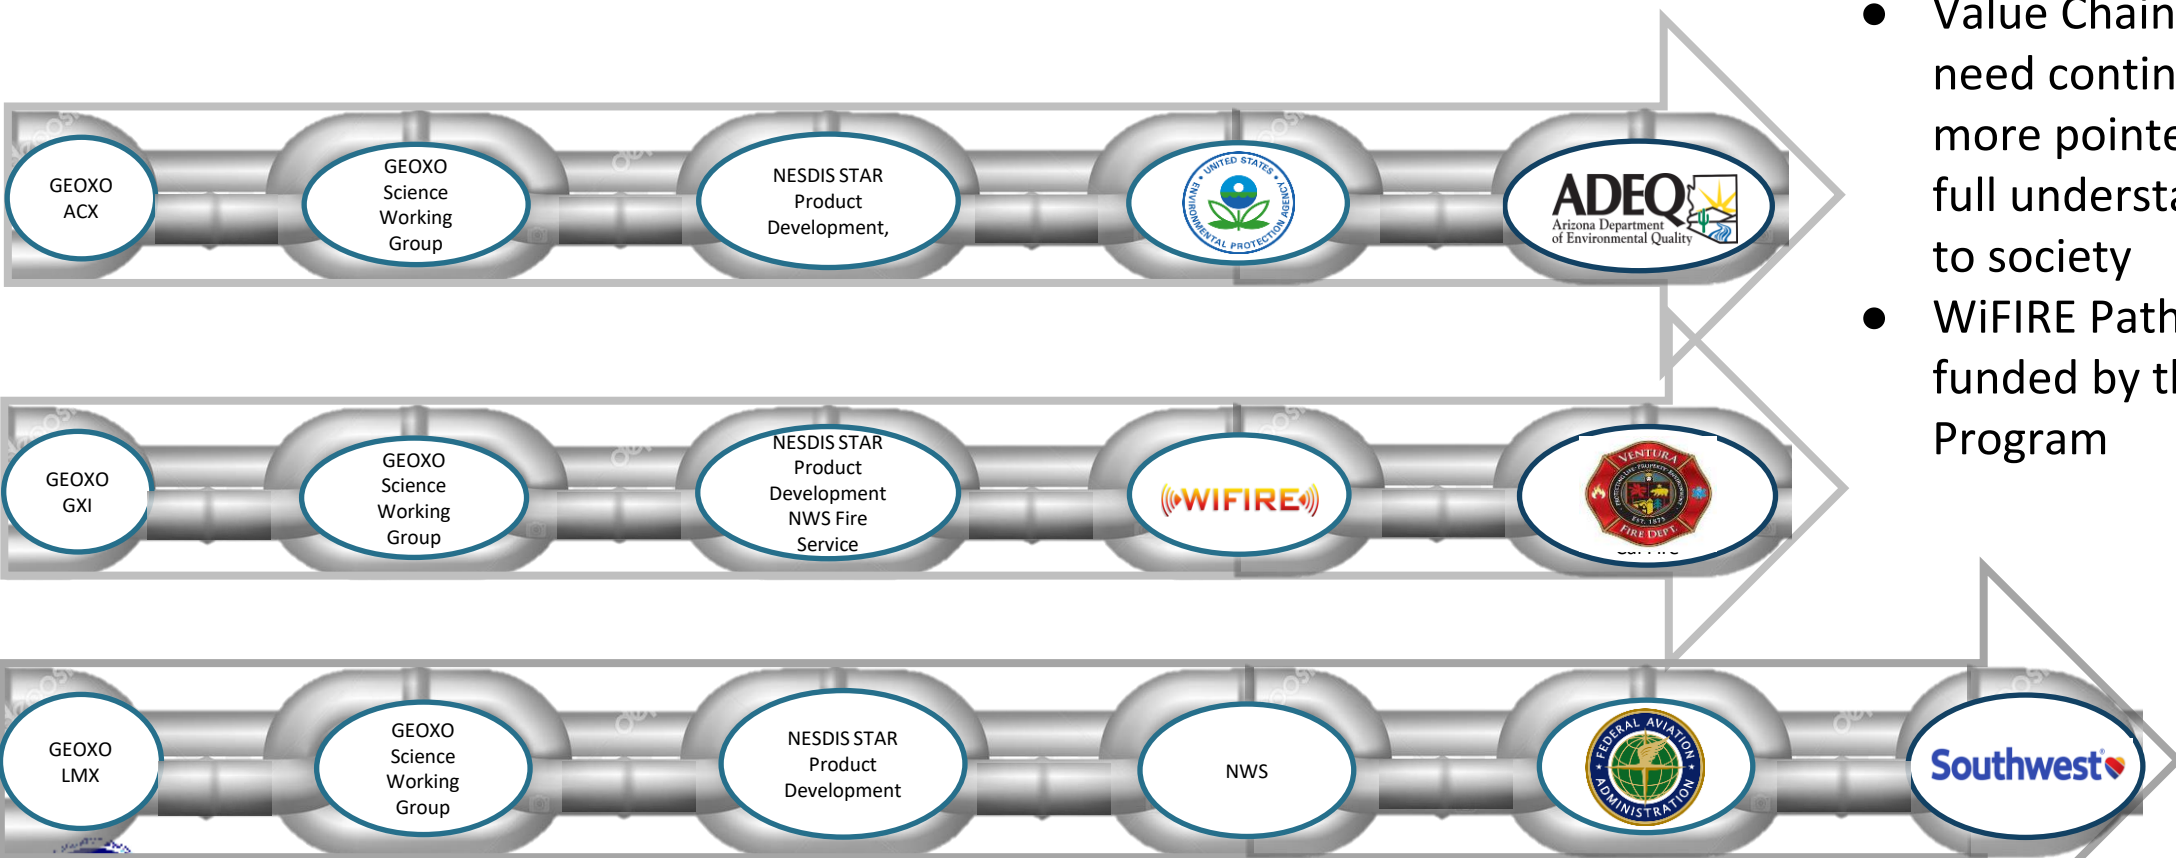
GEOXO ACX

GEOXO Science Working Group

NESDIS STAR Product Development,

UNITED STATES ENVIRONMENTAL PROTECTION AGENCY

ADEQ Arizona Department of Environmental Quality

GEOXO GXI

GEOXO Science Working Group

NESDIS STAR Product Development NWS Fire Service

WIFIRE

VENTURA FIRE DEPT. EST. 1875

GEOXO LMX

GEOXO Science Working Group

NESDIS STAR Product Development

NWS

FEDERAL AVIATION ADMINISTRATION

Southwest

- Value Chain need contin more pointe full understa to society
- WiFIRE Path funded by tl Program